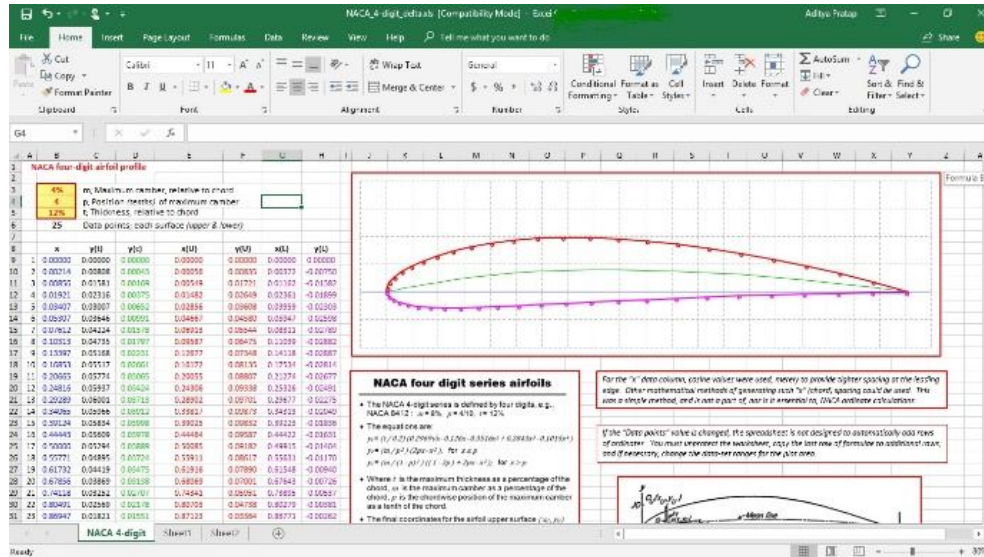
NACA_4-digit_default [Compatibility Mode] - Excel

Aditya Pratap

File Home Insert Page Layout Formulas Data Review View Help Tell me what you want to do

Share

Cut
Copy
Format Painter
Clipboard

Calibri 11
Font

Wrap Text
Merge & Center
Alignment

General
Number

Conditional Formatting Format as Table Cell Styles
Styles

Insert Delete Format
Cells

AutoSum
Fill
Clear
Sort & Filter Find & Select
Editing

G4

NACA four-digit airfoil profile

| 4% | m, Maximum camber, relative to chord |
|---|---|
| 4 | p, Position (tenths) of maximum camber |
| 12% | t, Thickness, relative to chord |
| 25 | Data points, each surface (upper & lower) |

| | x | y(t) | y(c) | x(U) | y(U) | x(L) | y(L) |
|---|---|---|---|---|---|---|---|
| 1 | 0.00000 | 0.00000 | 0.00000 | 0.00000 | 0.00000 | 0.00000 | 0.00000 |
| 2 | 0.00214 | 0.00808 | 0.00043 | 0.00058 | 0.00835 | 0.00372 | -0.00750 |
| 3 | 0.00856 | 0.01581 | 0.00169 | 0.00549 | 0.01721 | 0.01163 | -0.01382 |
| 4 | 0.01921 | 0.02316 | 0.00375 | 0.01482 | 0.02649 | 0.02361 | -0.01899 |
| 5 | 0.03407 | 0.03007 | 0.00652 | 0.02856 | 0.03608 | 0.03958 | -0.02303 |
| 6 | 0.05307 | 0.03646 | 0.00991 | 0.04667 | 0.04580 | 0.05947 | -0.02596 |
| 7 | 0.07612 | 0.04224 | 0.01378 | 0.06915 | 0.05544 | 0.08311 | -0.02780 |
| 8 | 0.10313 | 0.04735 | 0.01797 | 0.09587 | 0.06475 | 0.11039 | -0.02862 |
| 9 | 0.13397 | 0.05168 | 0.02231 | 0.12677 | 0.07348 | 0.14118 | -0.02887 |
| 10 | 0.16853 | 0.05517 | 0.02661 | 0.16177 | 0.08133 | 0.17534 | -0.02814 |
| 11 | 0.20663 | 0.05774 | 0.03065 | 0.20035 | 0.08807 | 0.21274 | -0.02677 |
| 12 | 0.24816 | 0.05937 | 0.03424 | 0.24306 | 0.09338 | 0.25326 | -0.02491 |
| 13 | 0.29289 | 0.06001 | 0.03715 | 0.28902 | 0.09701 | 0.29677 | -0.02275 |
| 14 | 0.34065 | 0.05966 | 0.03913 | 0.33817 | 0.09875 | 0.34313 | -0.02040 |
| 15 | 0.39124 | 0.05834 | 0.03998 | 0.39025 | 0.09852 | 0.39223 | -0.01836 |
| 16 | 0.44443 | 0.05609 | 0.03978 | 0.44484 | 0.09587 | 0.44422 | -0.01631 |
| 17 | 0.50000 | 0.05294 | 0.03889 | 0.50085 | 0.09182 | 0.49915 | -0.01404 |
| 18 | 0.55771 | 0.04895 | 0.03725 | 0.55911 | 0.08617 | 0.55631 | -0.01170 |
| 19 | 0.61732 | 0.04419 | 0.03475 | 0.61916 | 0.07890 | 0.61548 | -0.00940 |
| 20 | 0.67856 | 0.03869 | 0.03138 | 0.68069 | 0.07001 | 0.67643 | -0.00726 |
| 21 | 0.74118 | 0.03252 | 0.02707 | 0.74643 | 0.05951 | 0.73895 | -0.00537 |
| 22 | 0.80491 | 0.02569 | 0.02178 | 0.80703 | 0.04758 | 0.80279 | -0.00381 |
| 23 | 0.86947 | 0.01821 | 0.01551 | 0.87123 | 0.03364 | 0.86771 | -0.00262 |

NACA four digit series airfoils

• The NACA 4-digit series is defined by four digits, e.g., NACA 8412 : m = 8%, p = 4/10, t = 12%

• The equations are:

• Where t is the maximum thickness as a percentage of the chord, m is the maximum camber as a percentage of the chord, p is the chordwise position of the maximum camber as a tenth of the chord.

• The final coordinates for the airfoil upper surface

For the "x" data column, cosine values were used, merely to provide tighter spacing at the leading edge. Other mathematical methods of generating such "x" (chord, spacing could be used. This was a simple method, and is not a part of, nor is it essential to, NACA airfoil calculations.

If the "Data points" value is changed, the spreadsheet is not designed to automatically add rows of ordinates. You must unprotect the worksheet, copy the last row of formulas to additional rows, and if necessary, change the data-set ranges for the plot area.

Mean line

Formula B

NACA 4-digit Sheet1 Sheet2

Ready